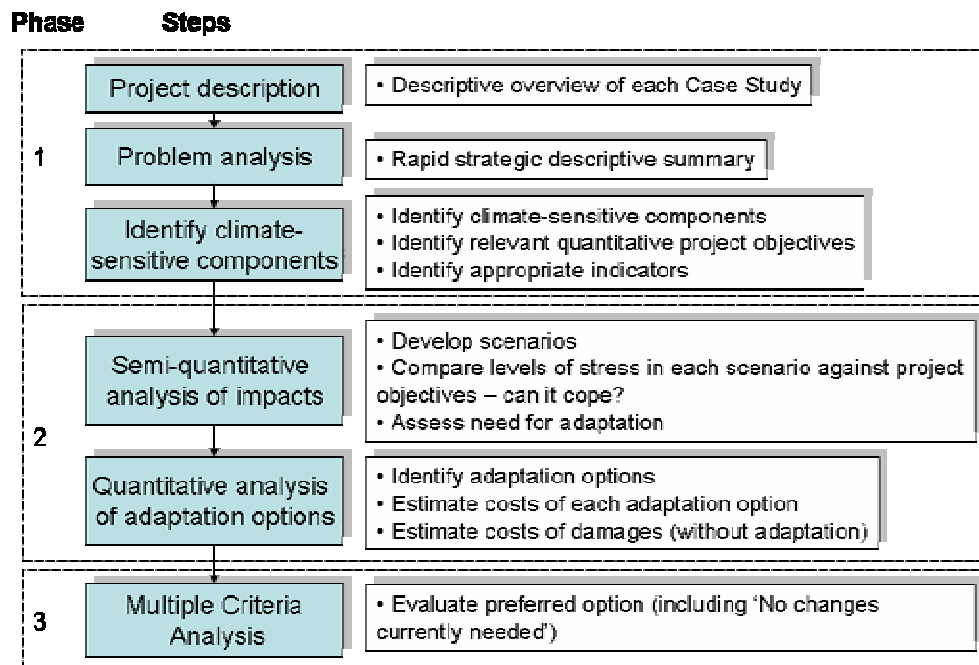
Phase Steps

1

Project description

• Descriptive overview of each Case Study

Problem analysis

• Rapid strategic descriptive summary

Identify climate-sensitive components

• Identify climate-sensitive components
• Identify relevant quantitative project objectives
• Identify appropriate indicators

2

Semi-quantitative analysis of impacts

• Develop scenarios
• Compare levels of stress in each scenario against project objectives – can it cope?
• Assess need for adaptation

Quantitative analysis of adaptation options

• Identify adaptation options
• Estimate costs of each adaptation option
• Estimate costs of damages (without adaptation)

3

Multiple Criteria Analysis

• Evaluate preferred option (including 'No changes currently needed')